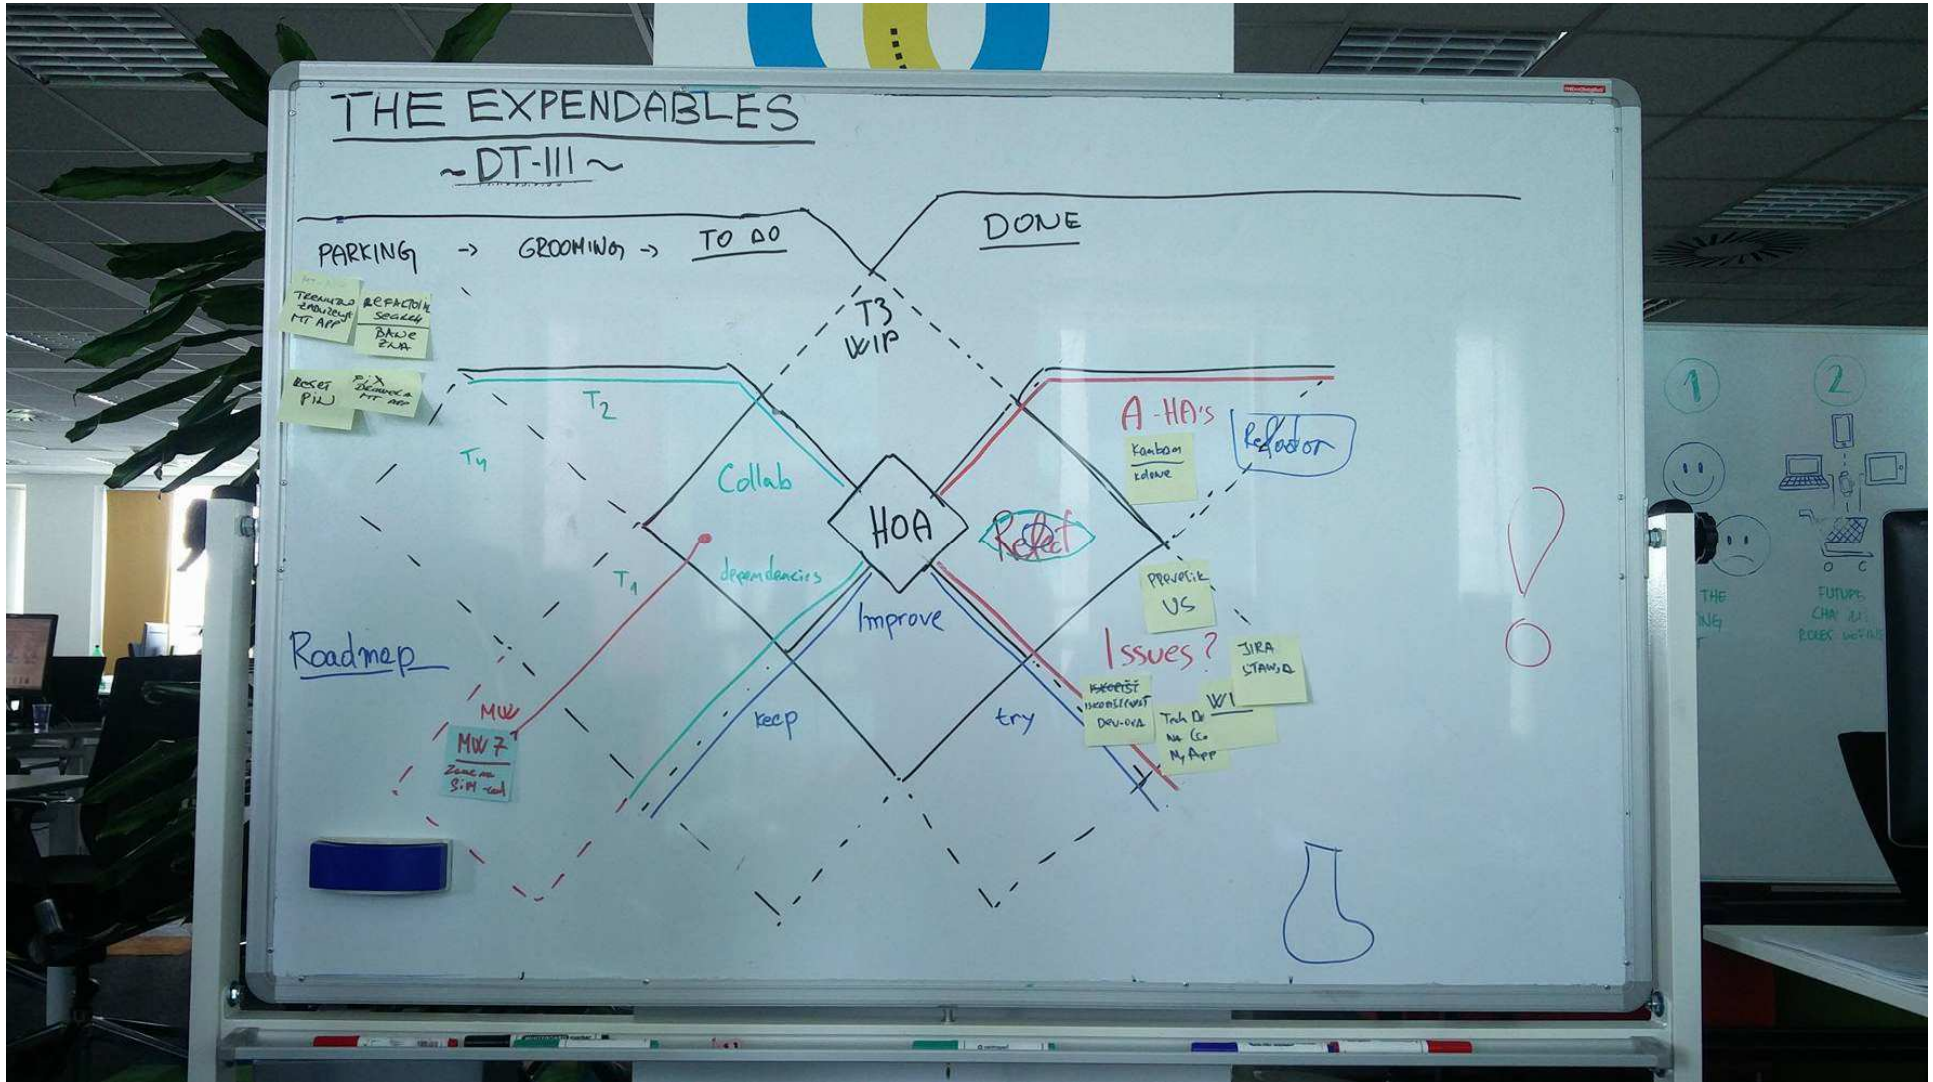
THE EXPENDABLES
~DT-III~

PARKING -> GROOMING -> TO DO

DONE

T3
WIP

TERMÍNOVÉ ZABEZPEČENÍ MT APP

REFACTORING SEGREG BANE ZNA

RESET PIN

FIX DEINDEXA MT APP

$T_2$

$T_4$

$T_1$

Collab

dependencies

HOA

Reflect

Improve

keep

try

A-HA's

Kanban kolone

Refactor

Prověřit US

Issues?

JIRA STAND

Kvalitní komunikace DEV-QA

WI

Tech Dl na Co My App

Roadmap

MW

MW 7
Zone na SIM card

1

2

THE
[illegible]

FUTURE
CHA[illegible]
ROLES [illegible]